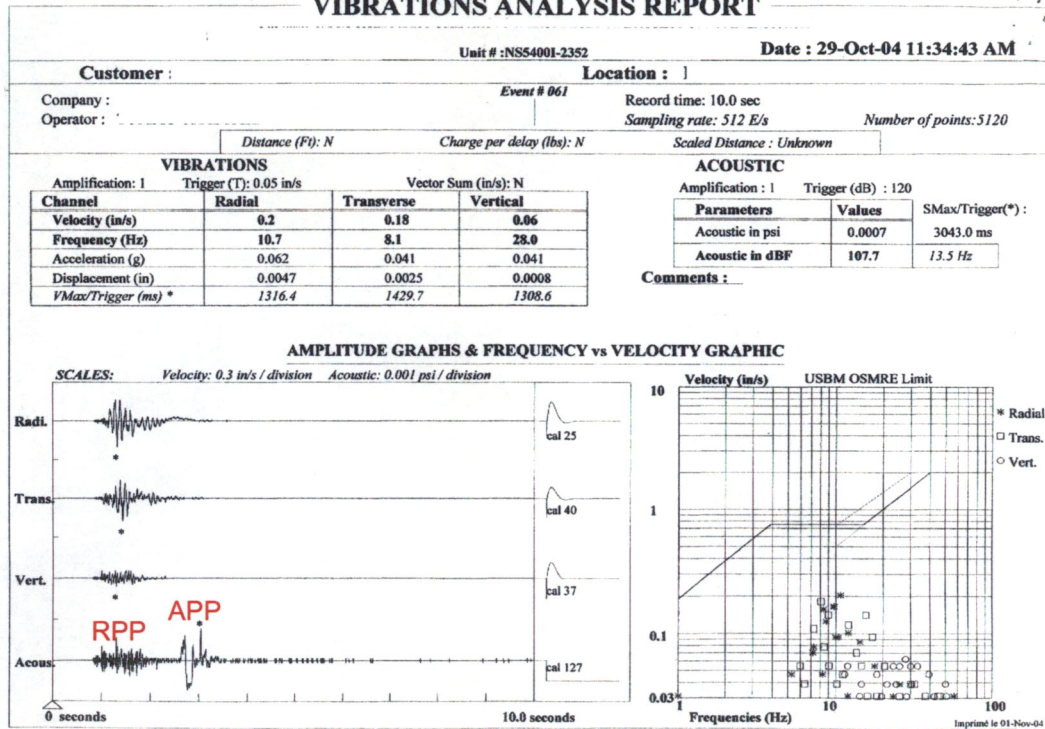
VIBRATIONS ANALYSIS REPORT

Unit # :NS54001-2352

Date : 29-Oct-04 11:34:43 AM

Customer :

Location :

Event # 061

Company :

Operator :

Record time: 10.0 sec

Sampling rate: 512 E/s

Number of points:5120

Distance (Ft): N

Charge per delay (lbs): N

Scaled Distance : Unknown

VIBRATIONS

Amplification: 1 Trigger (T): 0.05 in/s Vector Sum (in/s): N

| Channel | Radial | Transverse | Vertical |
|---|---|---|---|
| Velocity (in/s) | 0.2 | 0.18 | 0.06 |
| Frequency (Hz) | 10.7 | 8.1 | 28.0 |
| Acceleration (g) | 0.062 | 0.041 | 0.041 |
| Displacement (in) | 0.0047 | 0.0025 | 0.0008 |
| VMax/Trigger (ms) * | 1316.4 | 1429.7 | 1308.6 |

ACOUSTIC

Amplification : 1 Trigger (dB) : 120

| Parameters | Values | SMax/Trigger(*) : |
|---|---|---|
| Acoustic in psi | 0.0007 | 3043.0 ms |
| Acoustic in dBF | 107.7 | 13.5 Hz |

Comments :

AMPLITUDE GRAPHS & FREQUENCY vs VELOCITY GRAPHIC

SCALES: Velocity: 0.3 in/s / division Acoustic: 0.001 psi / division

Radi.

cal 25

Trans.

cal 40

Vert.

cal 37

RPP

APP

Acous.

cal 127

0 seconds

10.0 seconds

Velocity (in/s)

USBM OSMRE Limit

10

1

0.1

0.03

* Radial

□ Trans.

○ Vert.

1

10

100

Frequencies (Hz)

Imprimé le 01-Nov-04